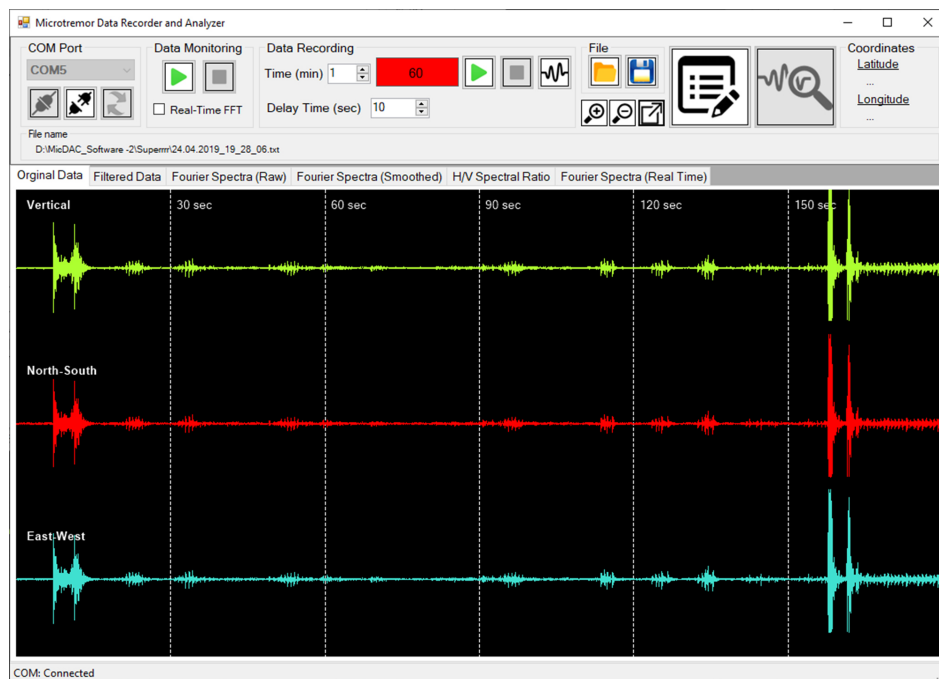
Microtremor Data Recorder and Analyzer

COM Port
COM5

Data Monitoring
Real-Time FFT

Data Recording
Time (min) 1
60
Delay Time (sec) 10

File

Coordinates
Latitude
...
Longitude
...

File name
D:\MicDAC_Software -2\Superm\24.04.2019_19_28_06.txt

Orginal Data | Filtered Data | Fourier Spectra (Raw) | Fourier Spectra (Smoothed) | H/V Spectral Ratio | Fourier Spectra (Real Time)

Vertical
30 sec
60 sec
90 sec
120 sec
150 sec

North-South

East-West

COM: Connected